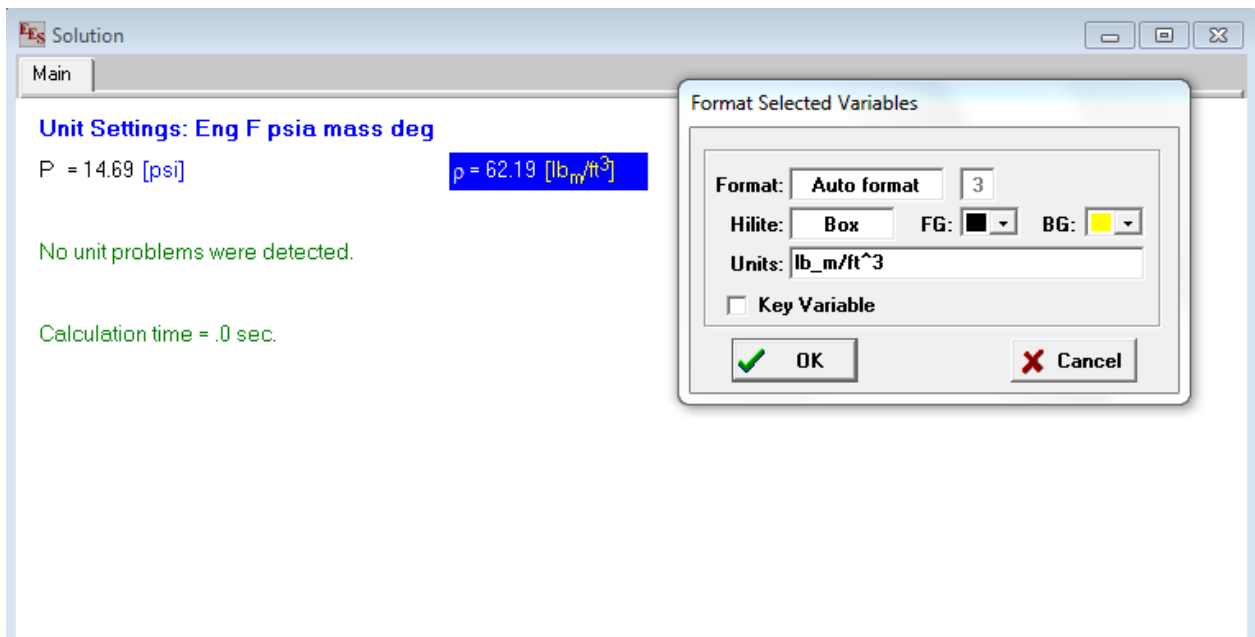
EES Solution

Main

Unit Settings: Eng F psia mass deg

P = 14.69 [psi]

$\rho$ = 62.19 [$lb_m/ft^3$]

No unit problems were detected.

Calculation time = .0 sec.

Format Selected Variables

Format: Auto format 3

Hilite: Box FG: BG:

Units: lb_m/ft^3

Key Variable

OK

Cancel